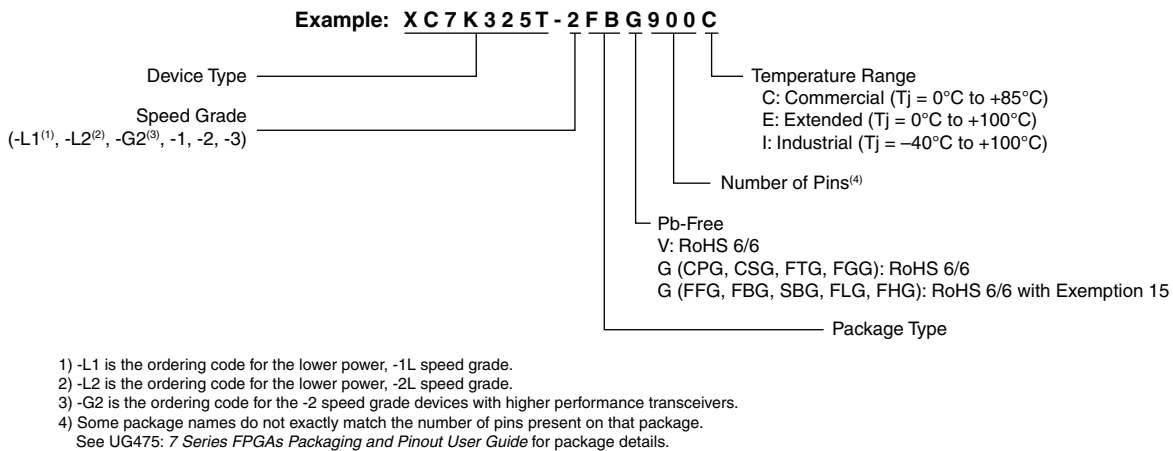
Example: XC7K325T-2FBG900C

Device Type

Speed Grade
(-L1$^{(1)}$, -L2$^{(2)}$, -G2$^{(3)}$, -1, -2, -3)

Temperature Range
C: Commercial (Tj = 0°C to +85°C)
E: Extended (Tj = 0°C to +100°C)
I: Industrial (Tj = –40°C to +100°C)

Number of Pins$^{(4)}$

Pb-Free
V: RoHS 6/6
G (CPG, CSG, FTG, FGG): RoHS 6/6
G (FFG, FBG, SBG, FLG, FHG): RoHS 6/6 with Exemption 15

Package Type

1) -L1 is the ordering code for the lower power, -1L speed grade.
2) -L2 is the ordering code for the lower power, -2L speed grade.
3) -G2 is the ordering code for the -2 speed grade devices with higher performance transceivers.
4) Some package names do not exactly match the number of pins present on that package.
See UG475: 7 Series FPGAs Packaging and Pinout User Guide for package details.